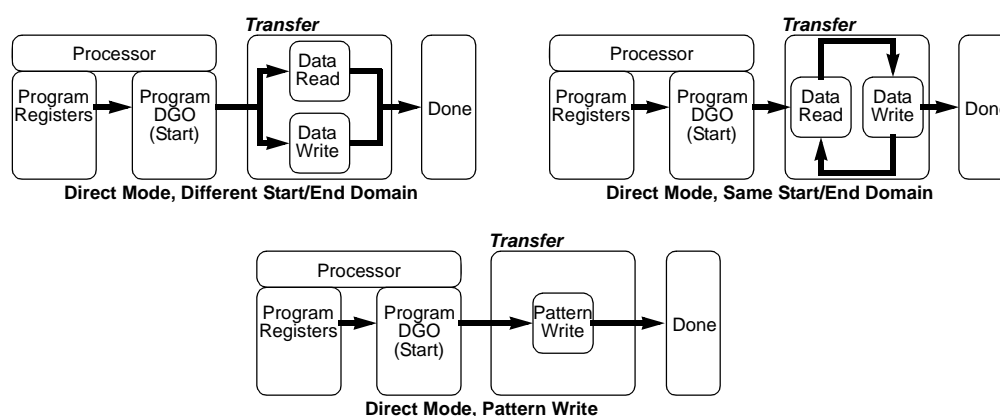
Transfer

Processor

Program Registers

Program DGO (Start)

Data Read

Data Write

Done

Direct Mode, Different Start/End Domain

Transfer

Processor

Program Registers

Program DGO (Start)

Data Read

Data Write

Done

Direct Mode, Same Start/End Domain

Transfer

Processor

Program Registers

Program DGO (Start)

Pattern Write

Done

Direct Mode, Pattern Write